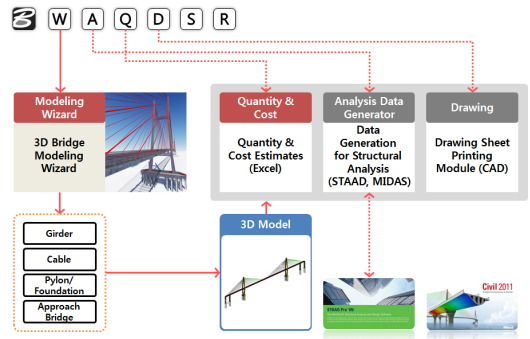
W A Q D S R

Modeling Wizard

3D Bridge Modeling Wizard

Quantity & Cost

Quantity & Cost Estimates (Excel)

Analysis Data Generator

Data Generation for Structural Analysis (STAAD, MIDAS)

Drawing

Drawing Sheet Printing Module (CAD)

Girder

Cable

Pylon/ Foundation

Approach Bridge

3D Model

STAAD.Pro V8i

Civil 2011